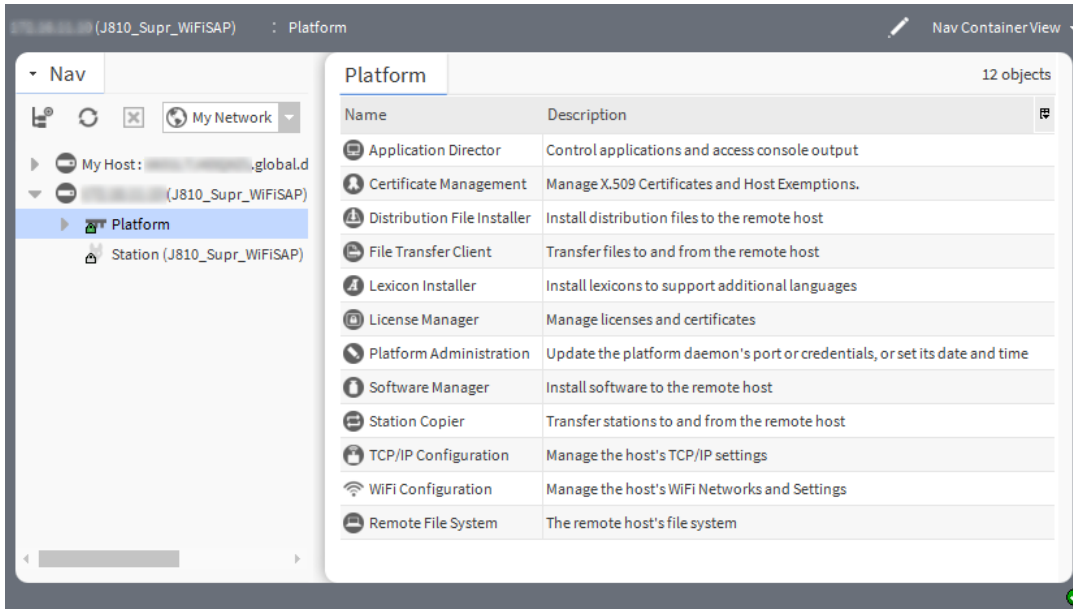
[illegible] (J810_Supr_WiFiSAP) : Platform

Nav Container View

Nav

My Network

My Host : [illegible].global.d

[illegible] (J810_Supr_WiFiSAP)

Platform

Station (J810_Supr_WiFiSAP)

Platform

12 objects

| Name | Description |
|---|---|
| Application Director | Control applications and access console output |
| Certificate Management | Manage X.509 Certificates and Host Exemptions. |
| Distribution File Installer | Install distribution files to the remote host |
| File Transfer Client | Transfer files to and from the remote host |
| Lexicon Installer | Install lexicons to support additional languages |
| License Manager | Manage licenses and certificates |
| Platform Administration | Update the platform daemon's port or credentials, or set its date and time |
| Software Manager | Install software to the remote host |
| Station Copier | Transfer stations to and from the remote host |
| TCP/IP Configuration | Manage the host's TCP/IP settings |
| WiFi Configuration | Manage the host's WiFi Networks and Settings |
| Remote File System | The remote host's file system |